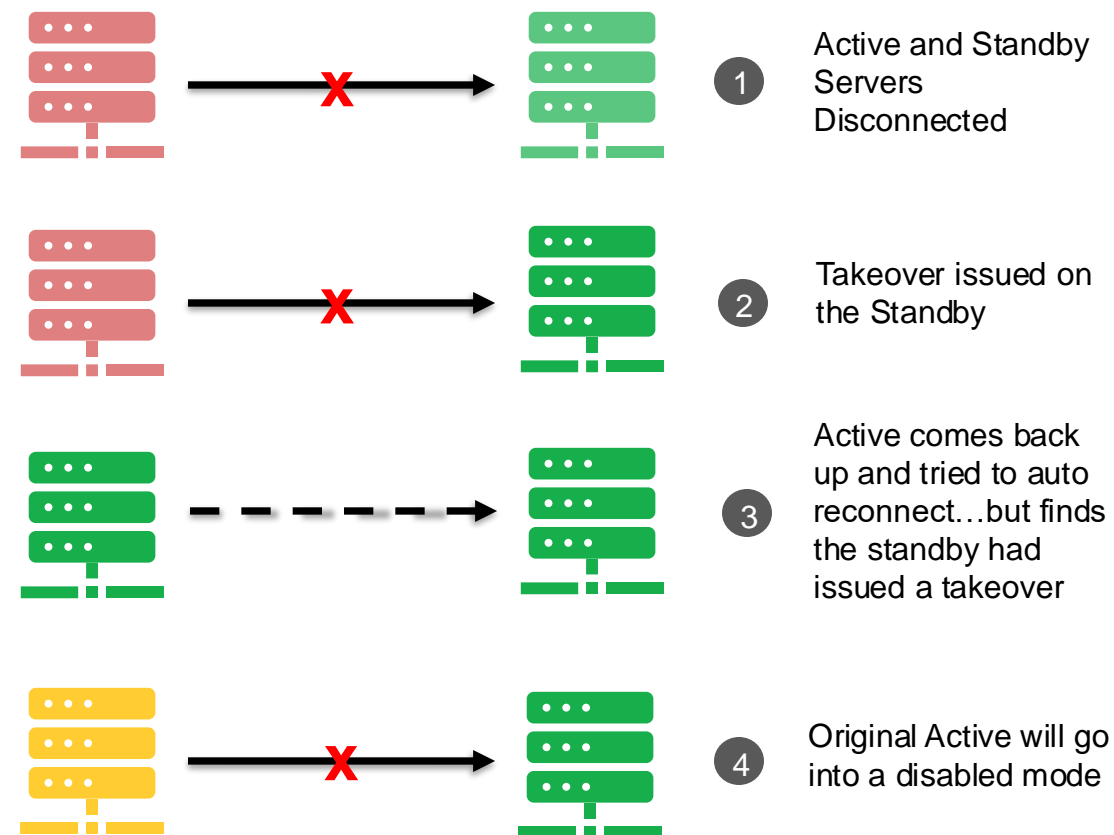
1 Active and Standby Servers Disconnected

2 Takeover issued on the Standby

3 Active comes back up and tried to auto reconnect…but finds the standby had issued a takeover

4 Original Active will go into a disabled mode